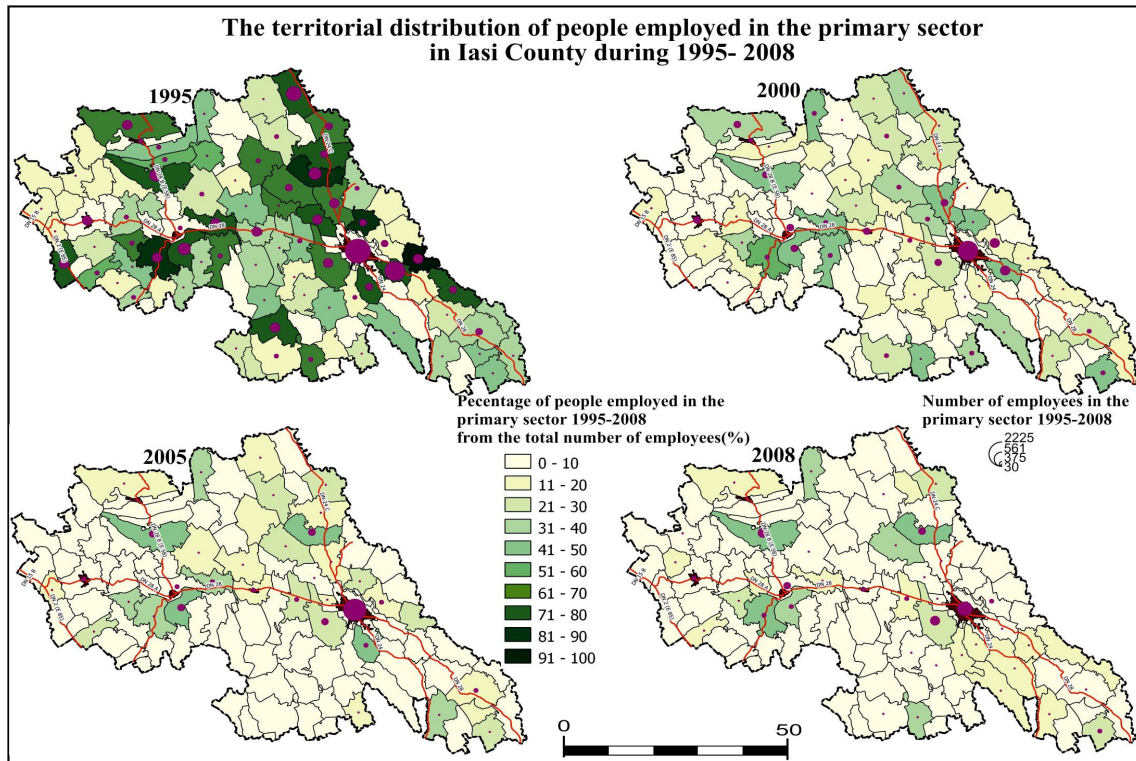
The territorial distribution of people employed in the primary sector in Iasi County during 1995- 2008

1995

2000

Pecentage of people employed in the primary sector 1995-2008 from the total number of employees(%)

0 - 10
11 - 20
21 - 30
31 - 40
41 - 50
51 - 60
61 - 70
71 - 80
81 - 90
91 - 100

Number of employees in the primary sector 1995-2008

2225
561
375
30

2005

2008

0
50